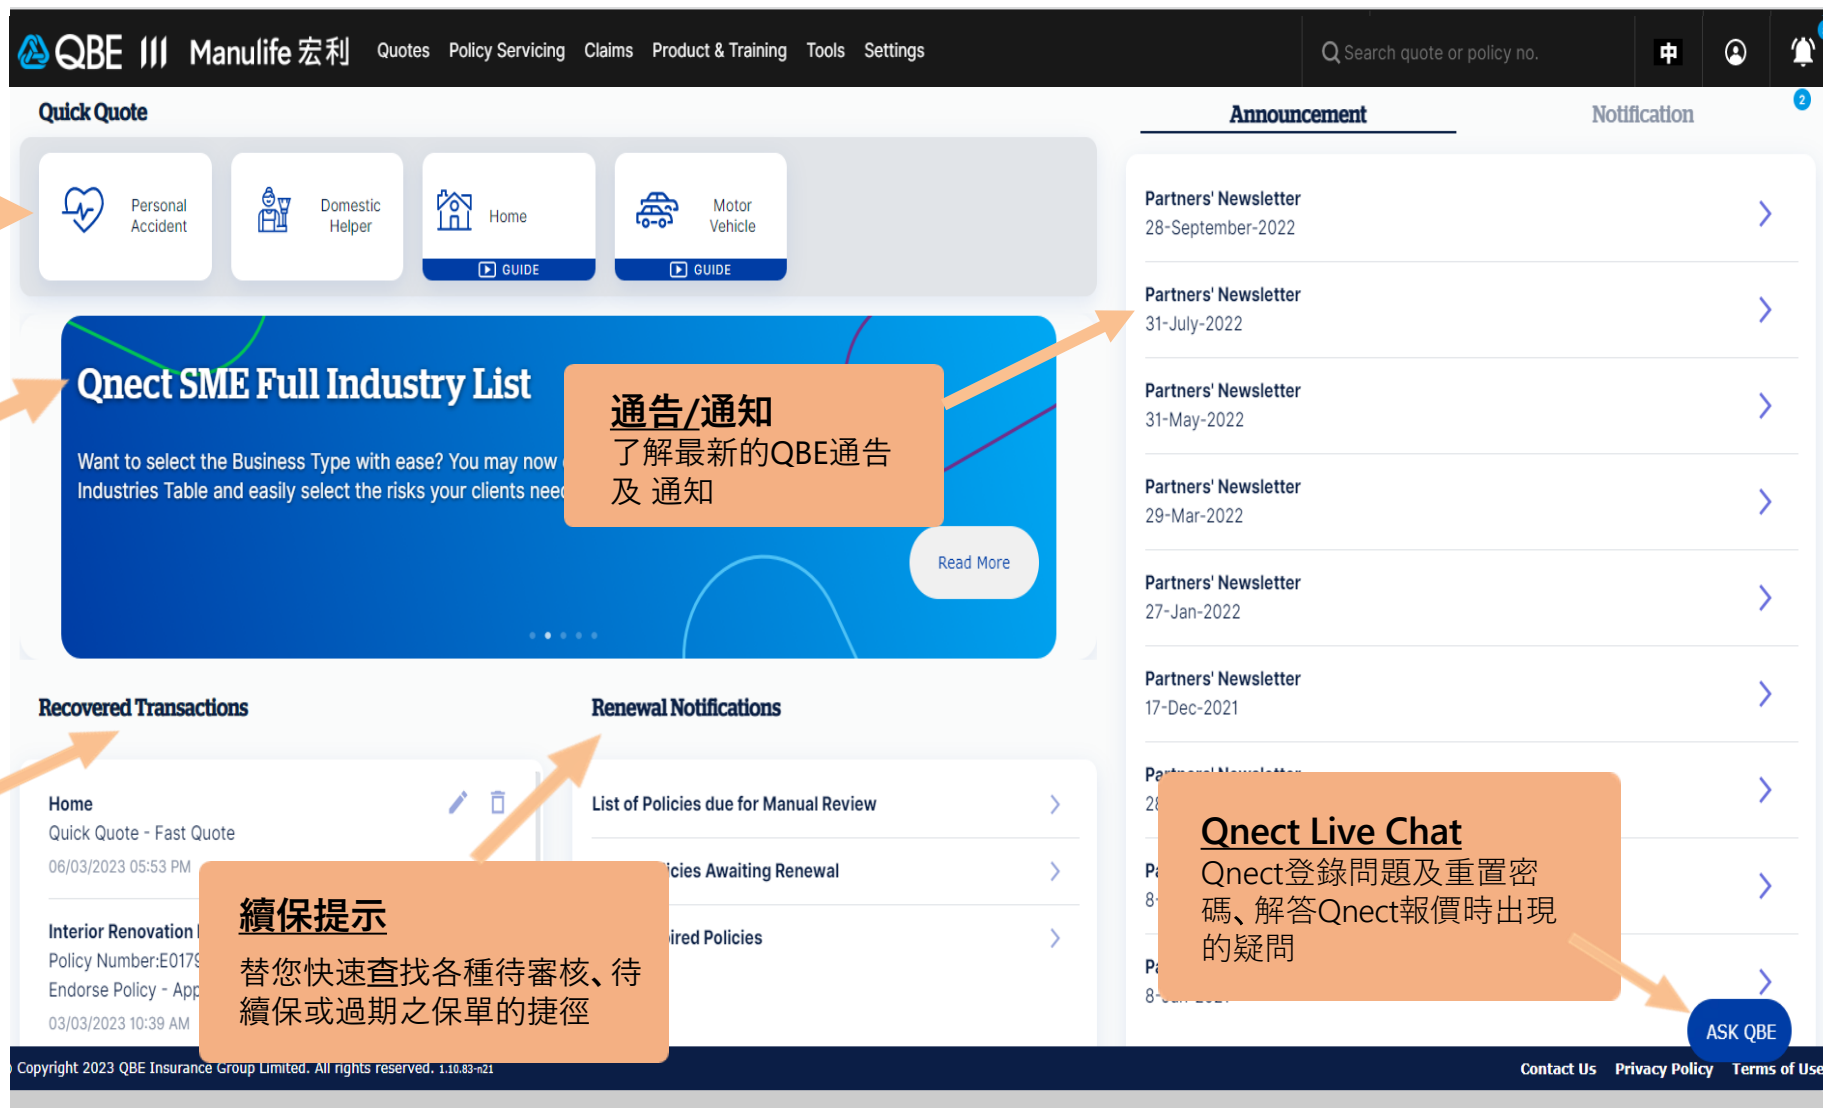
QBE Manulife 宏利 Quotes Policy Servicing Claims Product & Training Tools Settings

Search quote or policy no.

中

2

Quick Quote

Personal Accident

Domestic Helper

Home
GUIDE

Motor Vehicle
GUIDE

Qnect SME Full Industry List

Want to select the Business Type with ease? You may now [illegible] Industries Table and easily select the risks your clients nee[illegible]

Read More

通告/通知
了解最新的QBE通告及 通知

Announcement

Notification

Partners' Newsletter
28-September-2022

Partners' Newsletter
31-July-2022

Partners' Newsletter
31-May-2022

Partners' Newsletter
29-Mar-2022

Partners' Newsletter
27-Jan-2022

Partners' Newsletter
17-Dec-2021

Pa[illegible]
2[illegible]

Pa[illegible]
8-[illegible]

Pa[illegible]
8-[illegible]

Recovered Transactions

Home
Quick Quote - Fast Quote
06/03/2023 05:53 PM

Interior Renovation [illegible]
Policy Number:E017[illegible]
Endorse Policy - App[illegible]
03/03/2023 10:39 AM

Renewal Notifications

List of Policies due for Manual Review

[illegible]icies Awaiting Renewal

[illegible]ired Policies

續保提示
替您快速查找各種待審核、待續保或過期之保單的捷徑

Qnect Live Chat
Qnect登錄問題及重置密碼、解答Qnect報價時出現的疑問

ASK QBE

Copyright 2023 QBE Insurance Group Limited. All rights reserved. 1.10.83-n21

Contact Us Privacy Policy Terms of Use